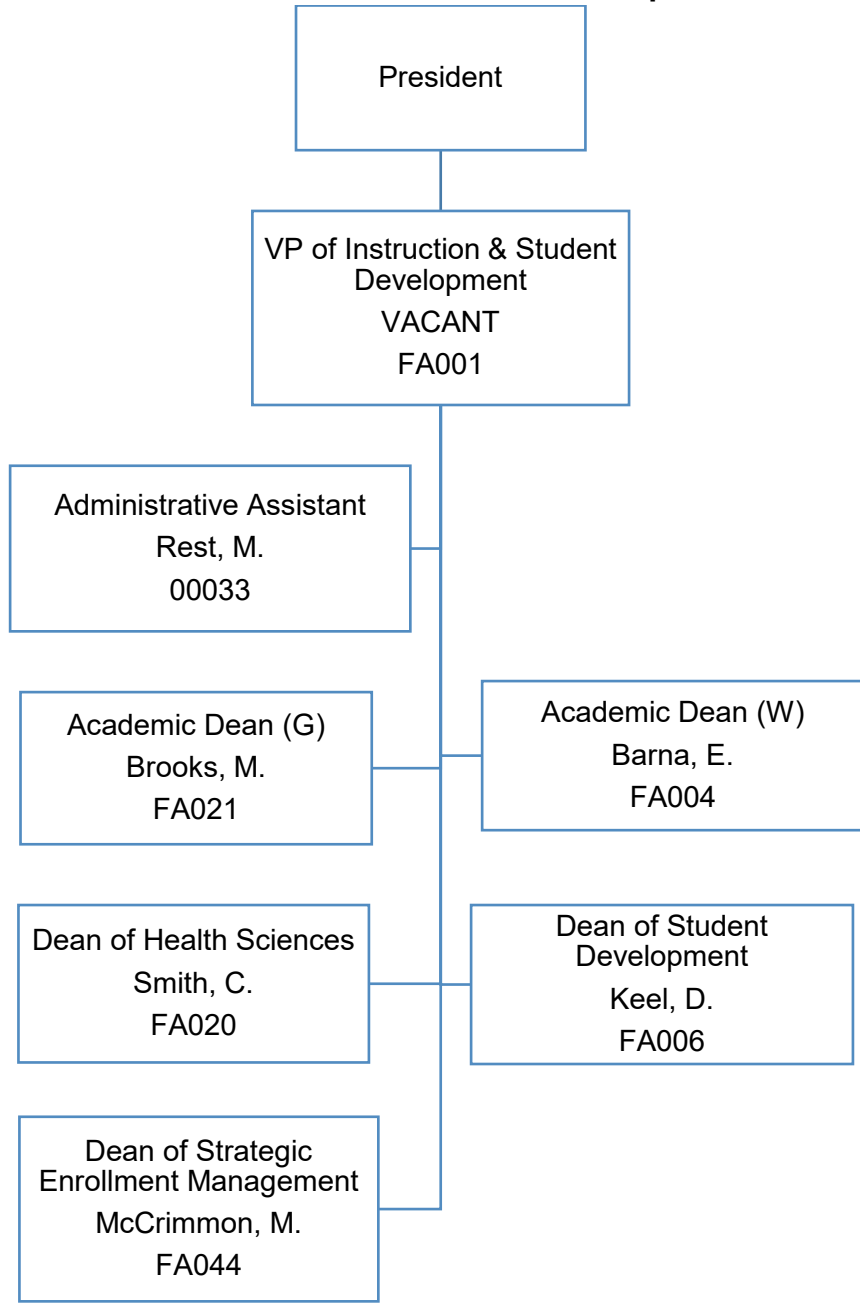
President

VP of Instruction & Student Development
VACANT
FA001

Administrative Assistant
Rest, M.
00033

Academic Dean (G)
Brooks, M.
FA021

Academic Dean (W)
Barna, E.
FA004

Dean of Health Sciences
Smith, C.
FA020

Dean of Student Development
Keel, D.
FA006

Dean of Strategic Enrollment Management
McCrimmon, M.
FA044